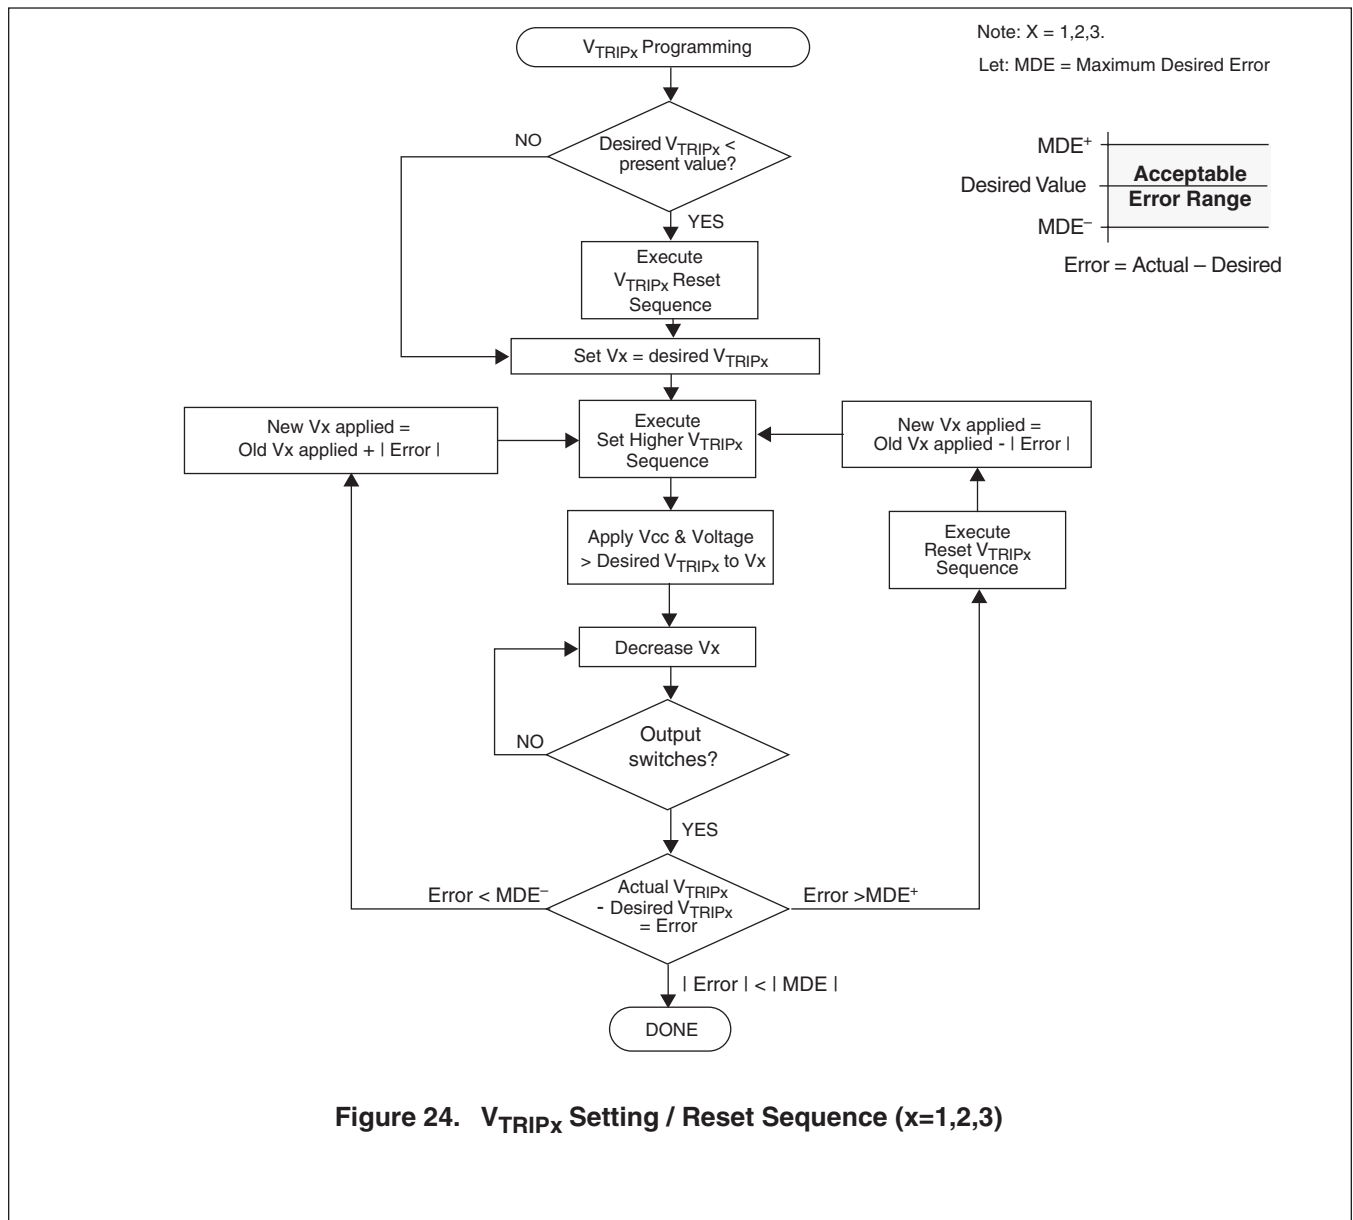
Note: X = 1,2,3.

Let: MDE = Maximum Desired Error

$V_{TRIPx}$ Programming

Desired $V_{TRIPx}$ < present value?

NO

YES

Execute $V_{TRIPx}$ Reset Sequence

Set Vx = desired $V_{TRIPx}$

$MDE^+$

Desired Value

$MDE^-$

Acceptable Error Range

Error = Actual – Desired

New Vx applied = Old Vx applied + | Error |

Execute Set Higher $V_{TRIPx}$ Sequence

New Vx applied = Old Vx applied - | Error |

Apply Vcc & Voltage > Desired $V_{TRIPx}$ to Vx

Execute Reset $V_{TRIPx}$ Sequence

Decrease Vx

NO

Output switches?

YES

Error < $MDE^-$

Actual $V_{TRIPx}$ - Desired $V_{TRIPx}$ = Error

Error >$MDE^+$

| Error | < | MDE |

DONE

Figure 24. $V_{TRIPx}$ Setting / Reset Sequence (x=1,2,3)